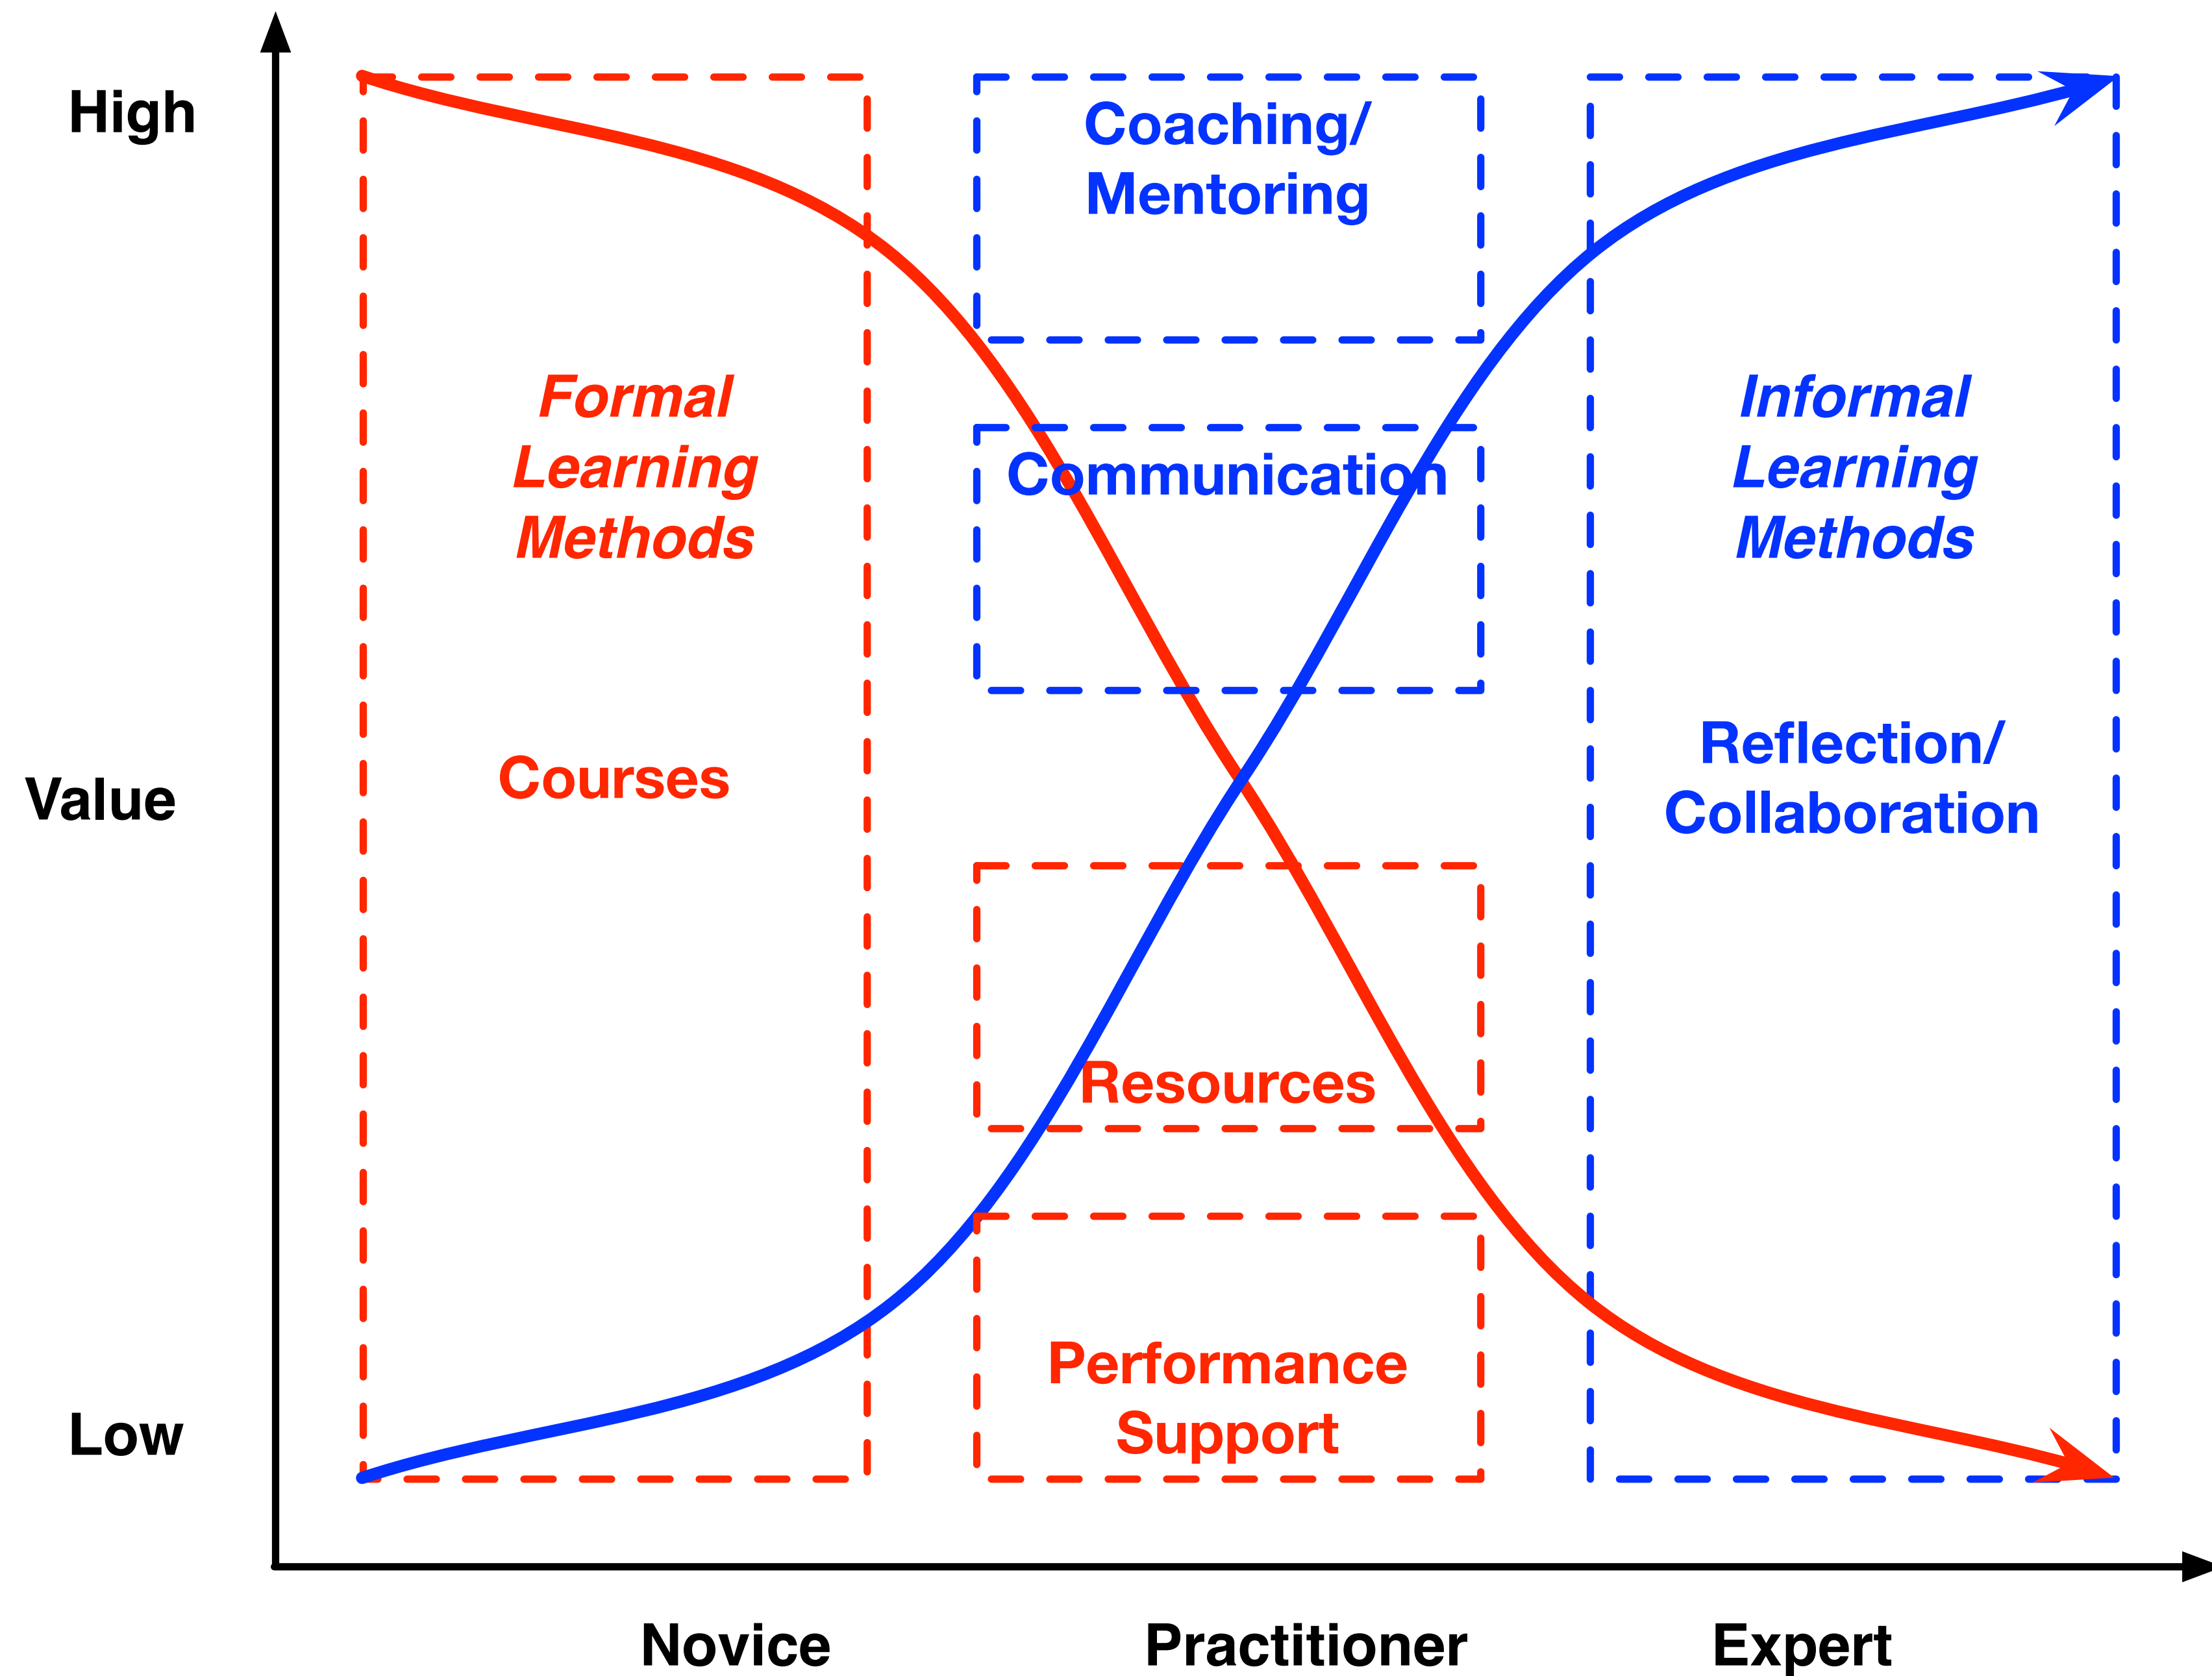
High

Value

Low

Formal Learning Methods

Courses

Coaching/ Mentoring

Communication

Resources

Performance Support

Informal Learning Methods

Reflection/ Collaboration

Novice

Practitioner

Expert